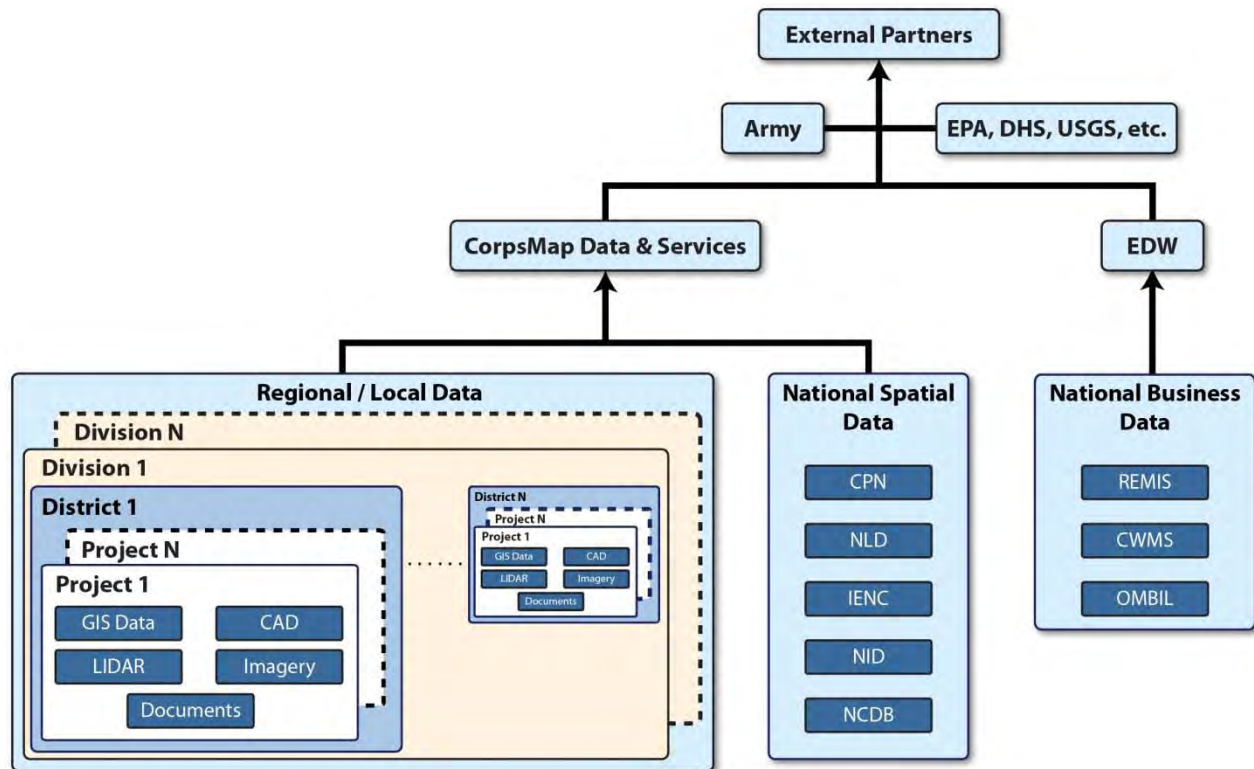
External Partners

Army

EPA, DHS, USGS, etc.

CorpsMap Data & Services

EDW

Regional / Local Data

Division N

Division 1

District 1

Project N

Project 1

GIS Data

CAD

LIDAR

Imagery

Documents

District N

Project N

Project 1

GIS Data

CAD

LIDAR

Imagery

Documents

National Spatial Data

CPN

NLD

IENC

NID

NCDB

National Business Data

REMIS

CWMS

OMBIL